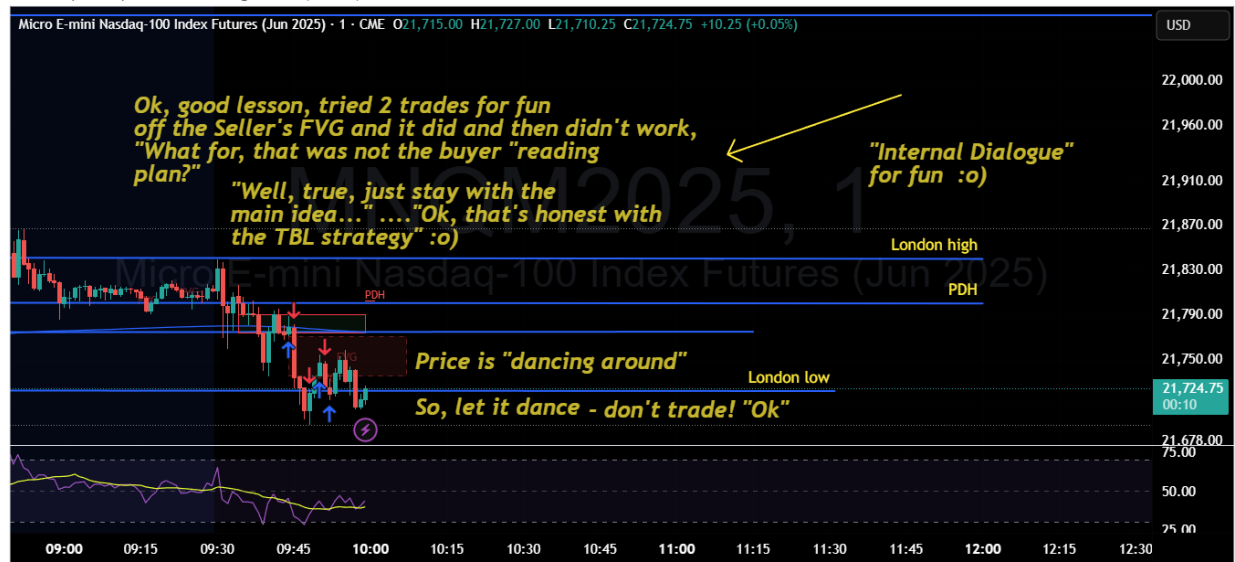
Micro E-mini Nasdaq-100 Index Futures (Jun 2025) · 1 · CME O21,715.00 H21,727.00 L21,710.25 C21,724.75 +10.25 (+0.05%)

USD

Ok, good lesson, tried 2 trades for fun off the Seller's FVG and it did and then didn't work, "What for, that was not the buyer "reading plan?"

"Well, true, just stay with the main idea..." ...."Ok, that's honest with the TBL strategy" :o)

"Internal Dialogue" for fun :o)

MNQM2025, 1
Micro E-mini Nasdaq-100 Index Futures (Jun 2025)

London high

PDH

PDH

FVG

Price is "dancing around"

London low

So, let it dance - don't trade! "Ok"

22,000.00
21,960.00
21,910.00
21,870.00
21,830.00
21,790.00
21,750.00
21,724.75
00:10
21,678.00
75.00
50.00
25.00

09:00 09:15 09:30 09:45 10:00 10:15 10:30 10:45 11:00 11:15 11:30 11:45 12:00 12:15 12:30